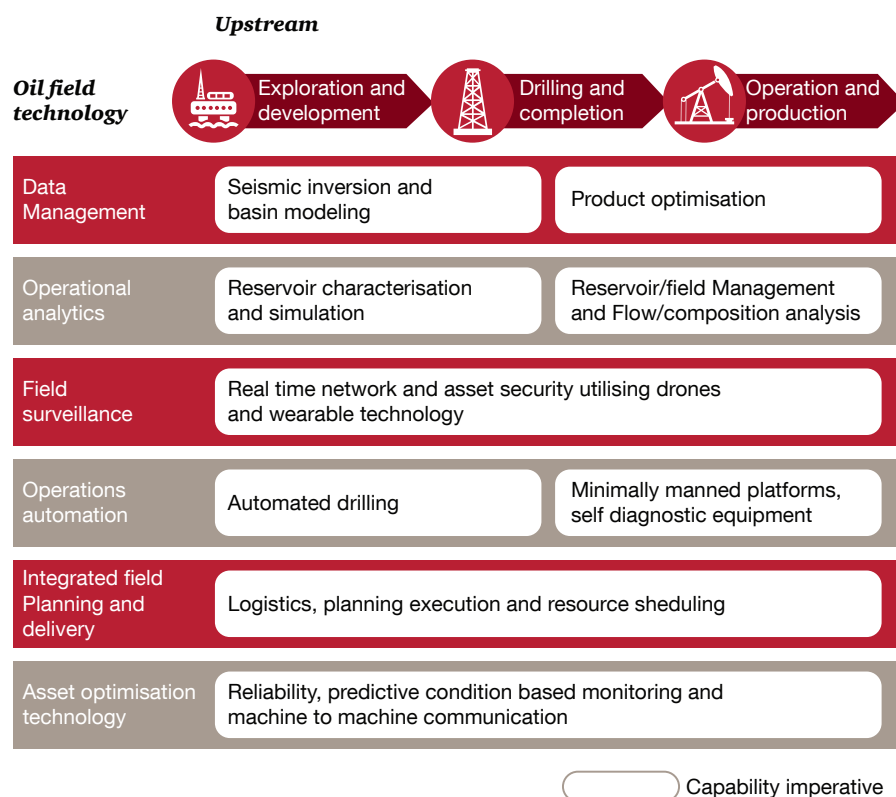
Upstream

Oil field technology

Exploration and development

Drilling and completion

Operation and production

Data Management

Seismic inversion and basin modeling

Product optimisation

Operational analytics

Reservoir characterisation and simulation

Reservoir/field Management and Flow/composition analysis

Field surveillance

Real time network and asset security utilising drones and wearable technology

Operations automation

Automated drilling

Minimally manned platforms, self diagnostic equipment

Integrated field Planning and delivery

Logistics, planning execution and resource sheduling

Asset optimisation technology

Reliability, predictive condition based monitoring and machine to machine communication

Capability imperative